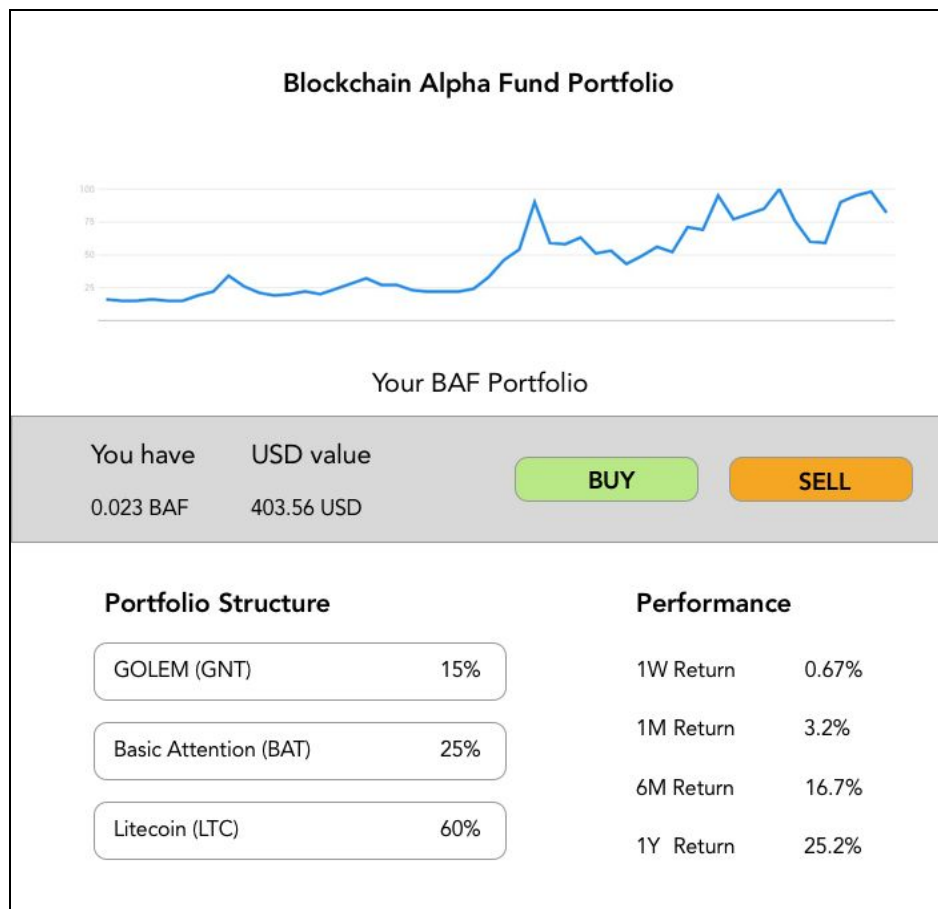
Blockchain Alpha Fund Portfolio

100
75
50
25

Your BAF Portfolio

You have
0.023 BAF

USD value
403.56 USD

BUY

SELL

Portfolio Structure

| GOLEM (GNT) | 15% |
|---|---|
| Basic Attention (BAT) | 25% |
| Litecoin (LTC) | 60% |

Performance

| 1W Return | 0.67% |
|---|---|
| 1M Return | 3.2% |
| 6M Return | 16.7% |
| 1Y Return | 25.2% |